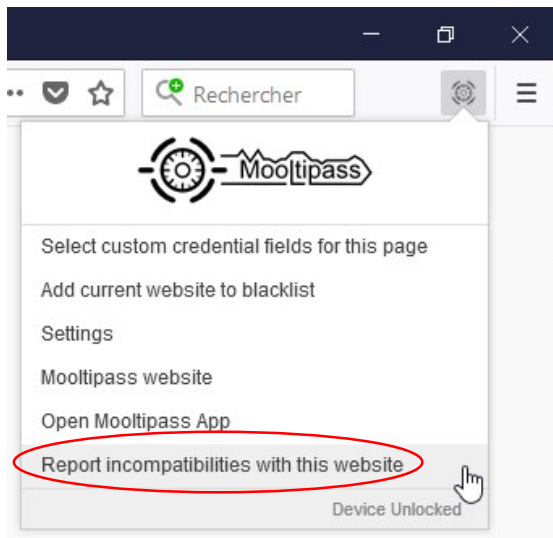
Rechercher

Mooltipass

Select custom credential fields for this page

Add current website to blacklist

Settings

Mooltipass website

Open Mooltipass App

Report incompatibilities with this website

Device Unlocked